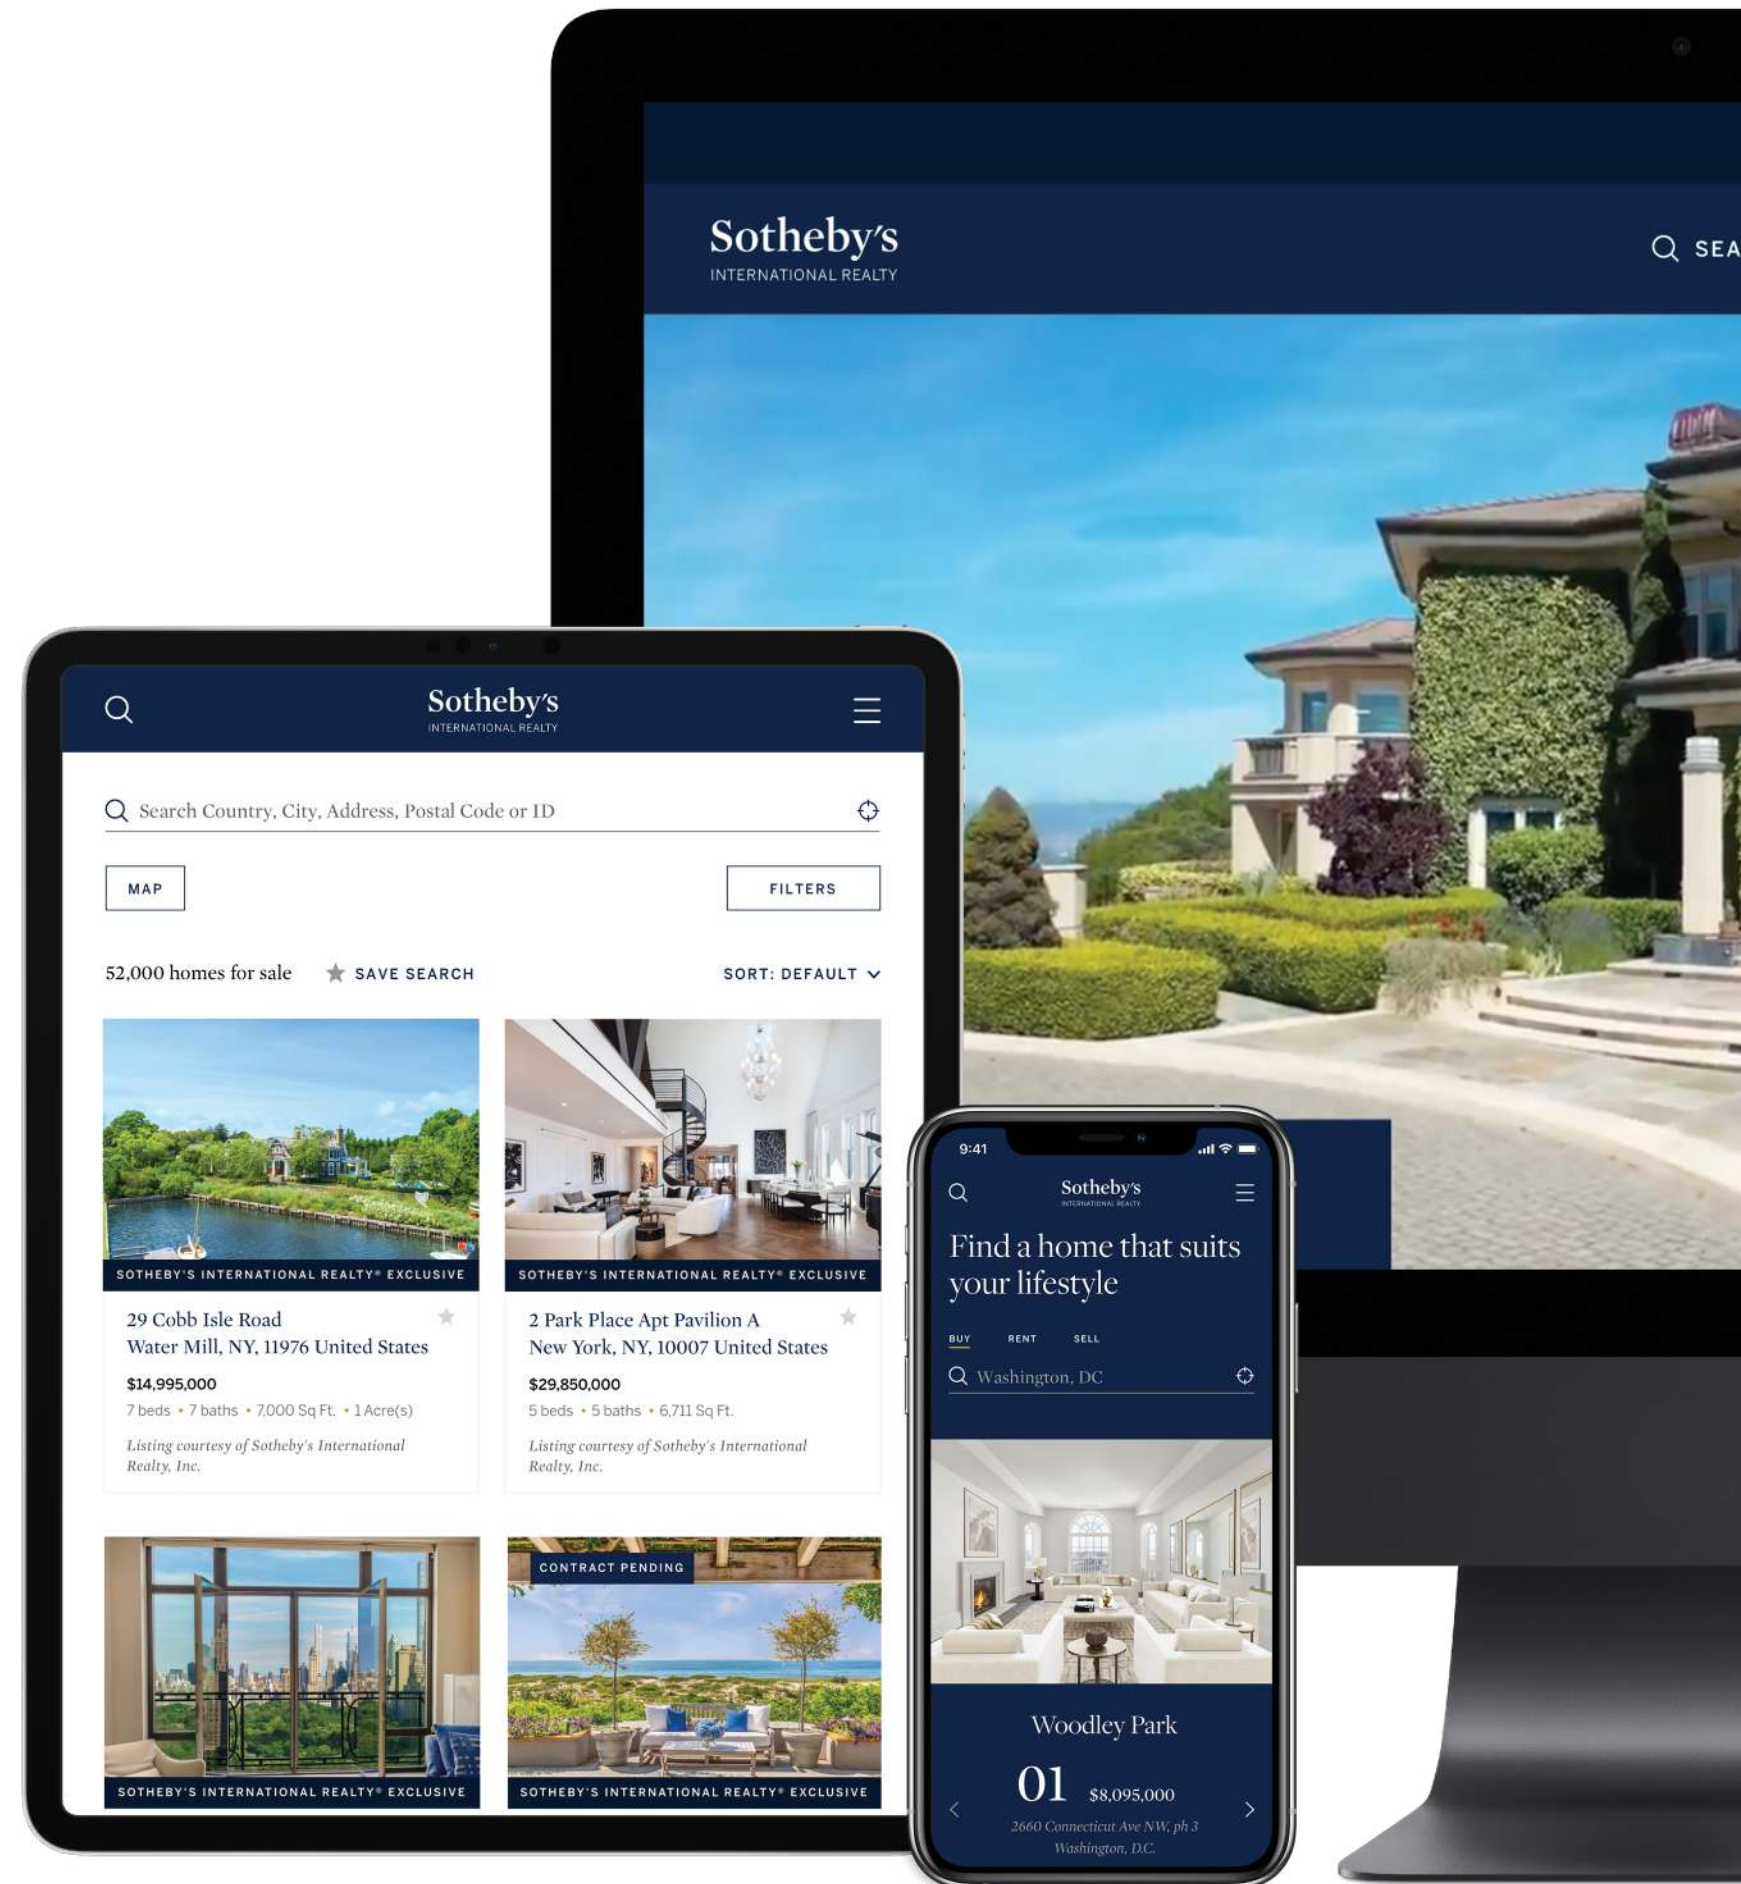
Sotheby's
INTERNATIONAL REALTY

SEA

Sotheby's
INTERNATIONAL REALTY

Search Country, City, Address, Postal Code or ID

MAP

FILTERS

52,000 homes for sale

SAVE SEARCH

SORT: DEFAULT

SOTHEBY'S INTERNATIONAL REALTY® EXCLUSIVE

29 Cobb Isle Road
Water Mill, NY, 11976 United States

$14,995,000

7 beds • 7 baths • 7,000 Sq Ft. • 1 Acre(s)

Listing courtesy of Sotheby's International Realty, Inc.

SOTHEBY'S INTERNATIONAL REALTY® EXCLUSIVE

2 Park Place Apt Pavilion A
New York, NY, 10007 United States

$29,850,000

5 beds • 5 baths • 6,711 Sq Ft.

Listing courtesy of Sotheby's International Realty, Inc.

SOTHEBY'S INTERNATIONAL REALTY® EXCLUSIVE

CONTRACT PENDING

SOTHEBY'S INTERNATIONAL REALTY® EXCLUSIVE

9:41

Sotheby's
INTERNATIONAL REALTY

Find a home that suits your lifestyle

BUY RENT SELL

Washington, DC

Woodley Park

01 $8,095,000

2660 Connecticut Ave NW, ph 3
Washington, D.C.